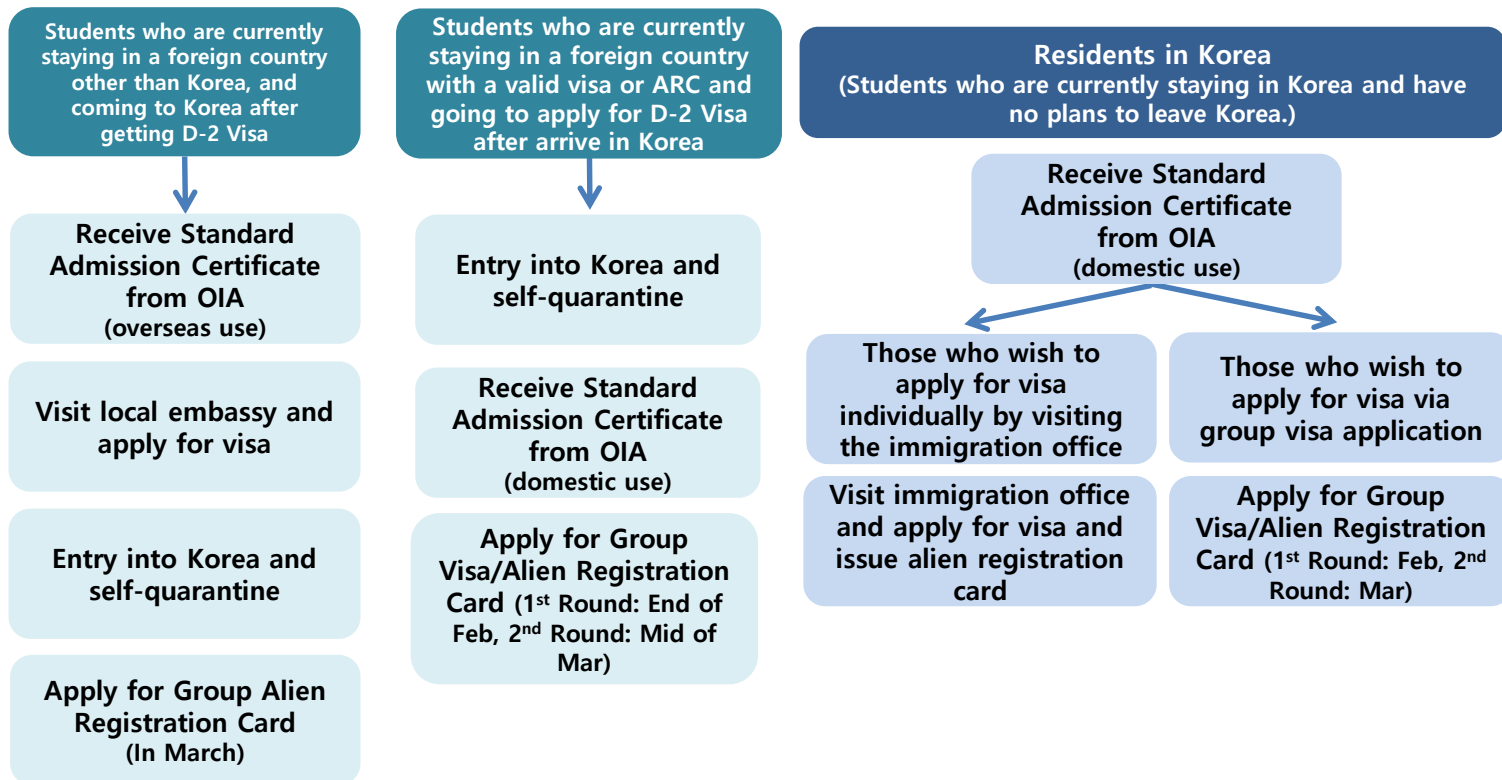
Students who are currently staying in a foreign country other than Korea, and coming to Korea after getting D-2 Visa

Receive Standard Admission Certificate from OIA
(overseas use)

Visit local embassy and apply for visa

Entry into Korea and self-quarantine

Apply for Group Alien Registration Card
(In March)

Students who are currently staying in a foreign country with a valid visa or ARC and going to apply for D-2 Visa after arrive in Korea

Entry into Korea and self-quarantine

Receive Standard Admission Certificate from OIA
(domestic use)

Apply for Group Visa/Alien Registration Card (1$^{st}$ Round: End of Feb, 2$^{nd}$ Round: Mid of Mar)

Residents in Korea
(Students who are currently staying in Korea and have no plans to leave Korea.)

Receive Standard Admission Certificate from OIA
(domestic use)

Those who wish to apply for visa individually by visiting the immigration office

Visit immigration office and apply for visa and issue alien registration card

Those who wish to apply for visa via group visa application

Apply for Group Visa/Alien Registration Card (1$^{st}$ Round: Feb, 2$^{nd}$ Round: Mar)